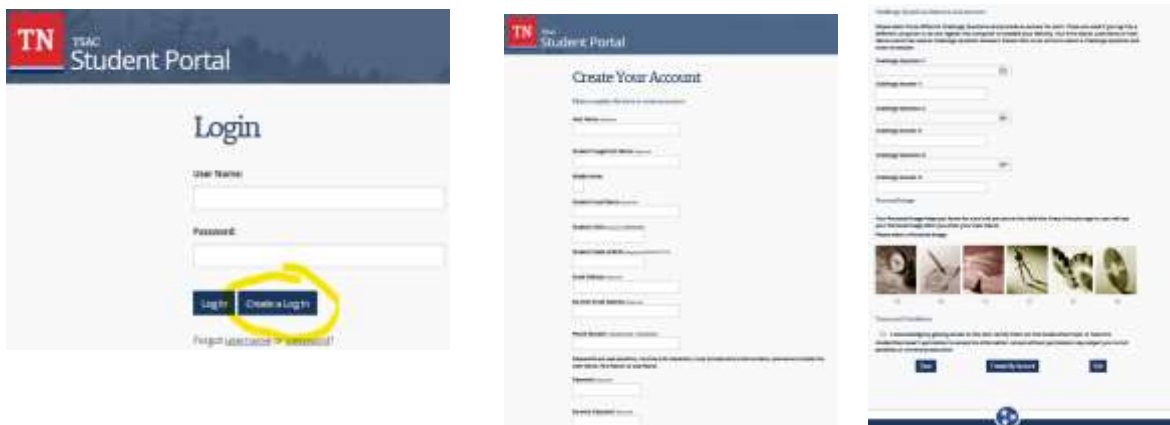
TN TSAC Student Portal

Login

User Name:

Password:

Log In Create a Log In

Forgot username or password?

TN TSAC Student Portal

Create Your Account

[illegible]

User Name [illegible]

Student First Name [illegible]

Student Last Name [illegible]

Student DOB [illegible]

Email Address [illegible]

Re-enter Email Address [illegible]

Phone Number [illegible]

Password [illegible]

Re-enter Password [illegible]

Challenge Question 1

Challenge Answer 1

Challenge Question 2

Challenge Answer 2

Challenge Question 3

Challenge Answer 3

Personal Image

Terms and Conditions

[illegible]

Clear Create My Account Exit